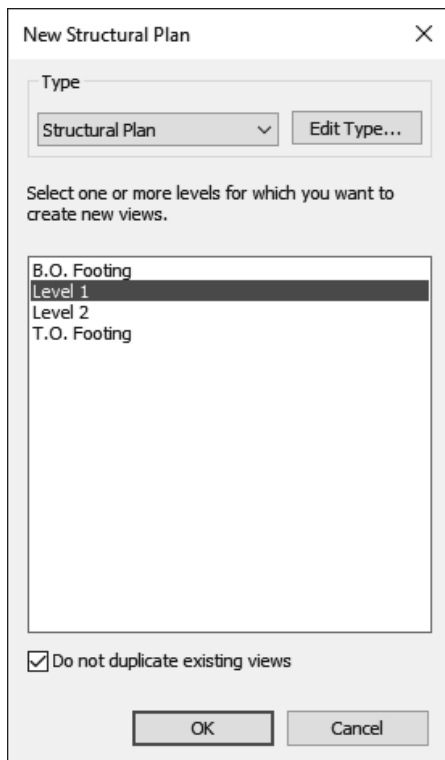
New Structural Plan

×

Type

Structural Plan

Edit Type...

Select one or more levels for which you want to create new views.

B.O. Footing
Level 1
Level 2
T.O. Footing

Do not duplicate existing views

OK

Cancel